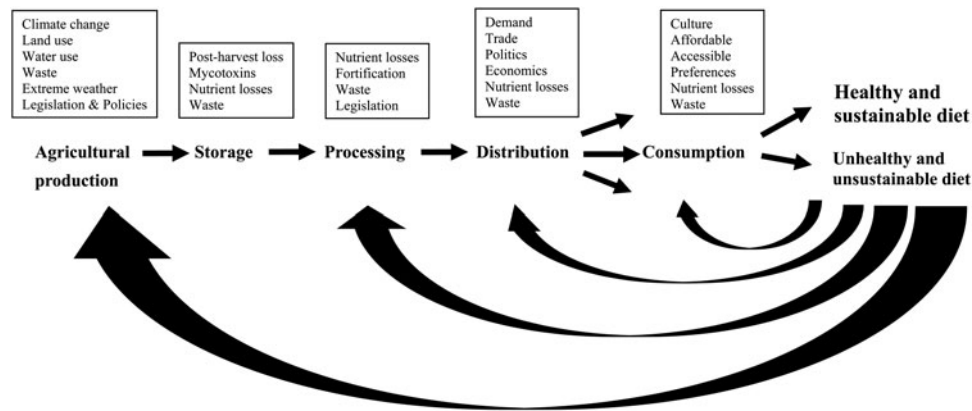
Climate change
Land use
Water use
Waste
Extreme weather
Legislation & Policies

Post-harvest loss
Mycotoxins
Nutrient losses
Waste

Nutrient losses
Fortification
Waste
Legislation

Demand
Trade
Politics
Economics
Nutrient losses
Waste

Culture
Affordable
Accessible
Preferences
Nutrient losses
Waste

Agricultural production

Storage

Processing

Distribution

Consumption

Healthy and sustainable diet

Unhealthy and unsustainable diet